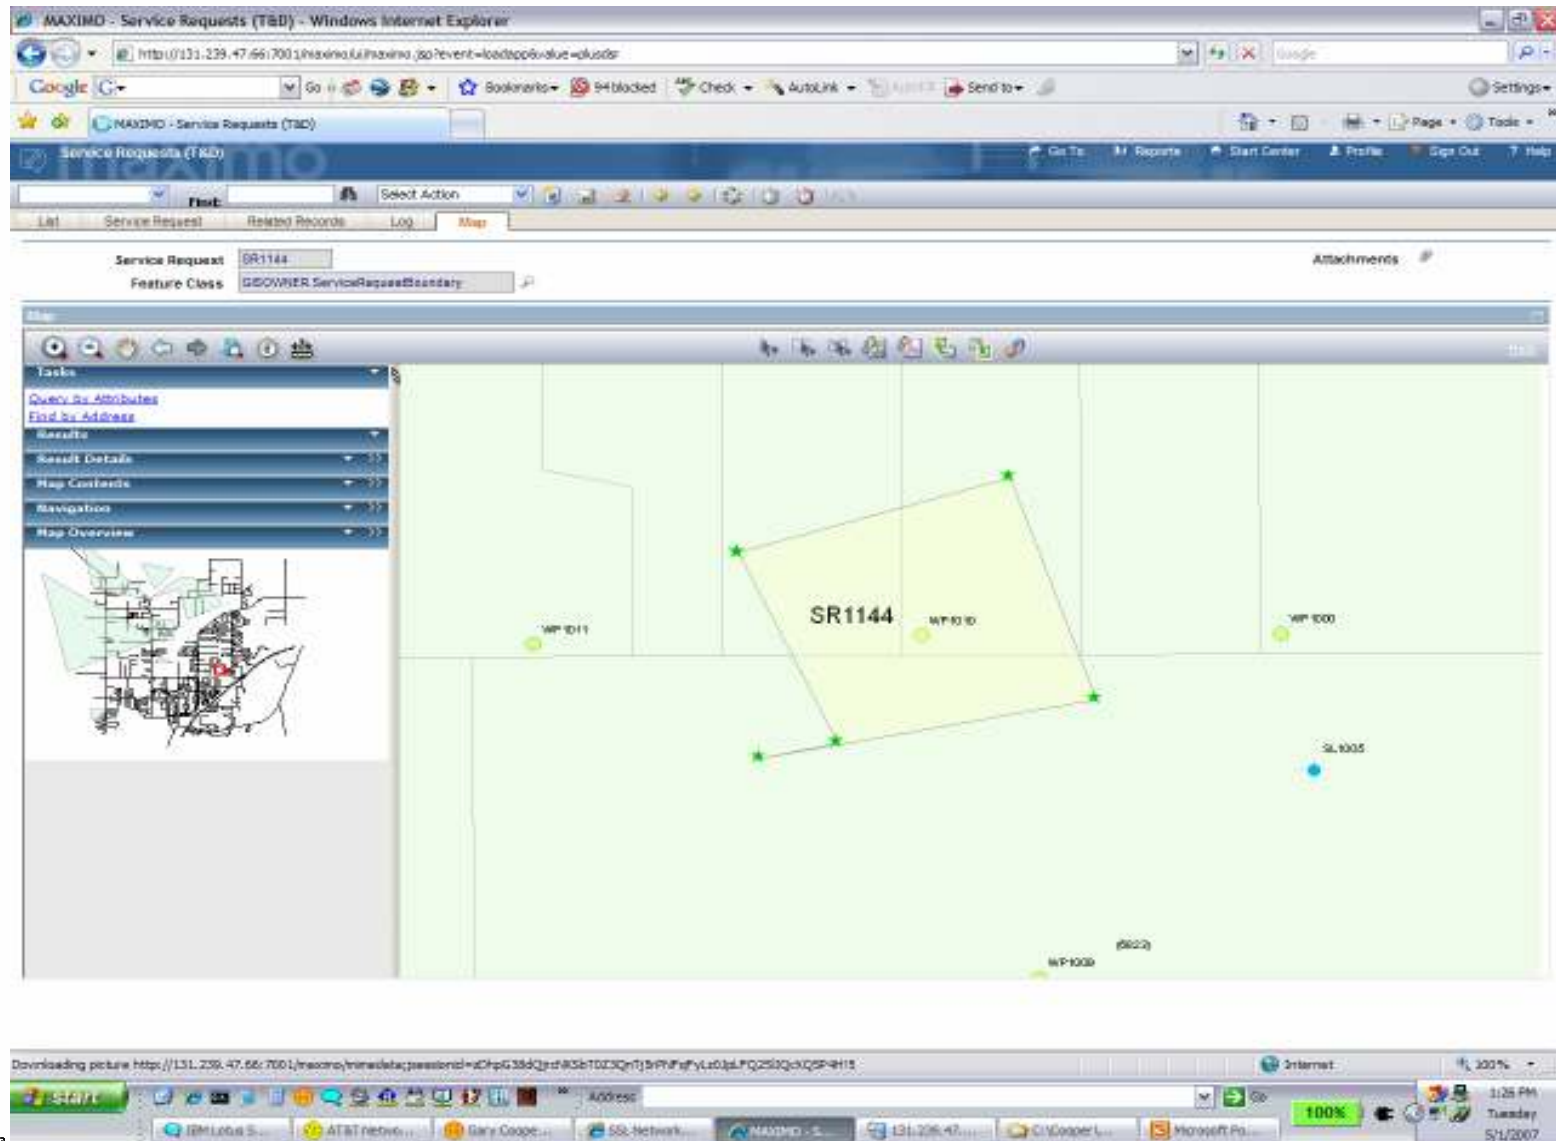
MAXIMO - Service Requests (T&D) - Windows Internet Explorer

http://131.239.47.66:7001/maximo/ui/maximo.jsp?event=loadapp&value=plusdsr

Google

Google G- Go Bookmarks- 94 blocked Check AutoLink Send to- Settings-

MAXIMO - Service Requests (T&D)

Page Tools

Service Requests (T&D)

Go To Reports Start Center Profile Sign Out Help

Find: Select Action

List Service Request Related Records Log Map

Service Request SR1144

Feature Class GISOWNER.ServiceRequestBoundary

Attachments

Map

Tasks

Query by Attributes

Find by Address

Results

Result Details

Map Contents

Navigation

Map Overview

SR1144

WP1011

WP1010

WP1000

SL1005

(5622)

WP1009

Downloading picture http://131.239.47.66:7001/maximo/mimedata;jsessionid=aDhpG38dQjrdN5bT0Z3QnTj5rPhFsFyLs0jpLFQ25I3QcKQ5P4H15

Internet

100%

start

Address

Go

100%

1:26 PM

Tuesday

5/1/2007

IBM Lotus S...

AT&T netwo...

Gary Coope...

SSL Network...

MAXIMO - S...

131.239.47....

C:\Cooper\...

Microsoft Po...